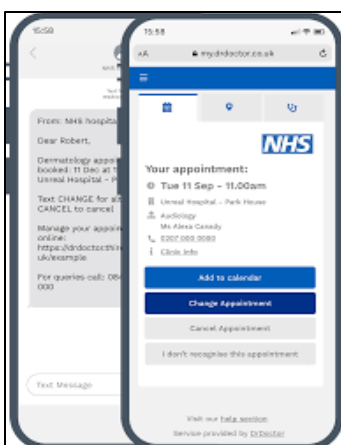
15:58

From: NHS hospita

Dear Robert,

Dermatology appo booked: 11 Dec at Unreal Hospital - P

Text CHANGE for alt CANCEL to cancel

Manage your appoin online: https://drdoctor.ti uk/example

For queries call: 084 000

Text Message

15:58

AA my.drdoctor.co.uk

NHS

Your appointment:

Tue 11 Sep - 11.00am

Unreal Hospital - Park House

Audiology

Ms Alexa Cassidy

0207 000 0000

Clinic Info

Add to calendar

Change Appointment

Cancel Appointment

I don't recognise this appointment

Visit our help section

Service provided by DrDoctor